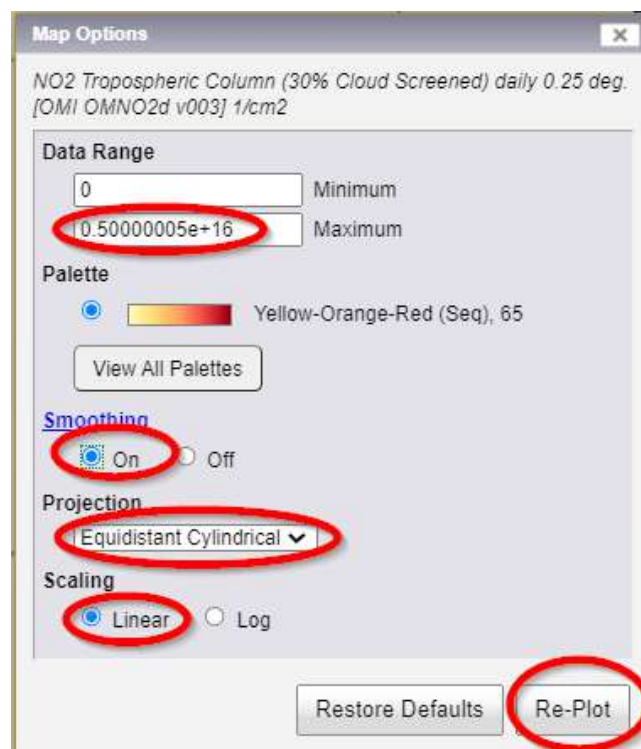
Map Options

NO2 Tropospheric Column (30% Cloud Screened) daily 0.25 deg. [OMI OMNO2d v003] 1/cm2

Data Range

0 Minimum

0.50000005e+16 Maximum

Palette

Yellow-Orange-Red (Seq), 65

View All Palettes

Smoothing

On Off

Projection

Equidistant Cylindrical

Scaling

Linear Log

Restore Defaults

Re-Plot